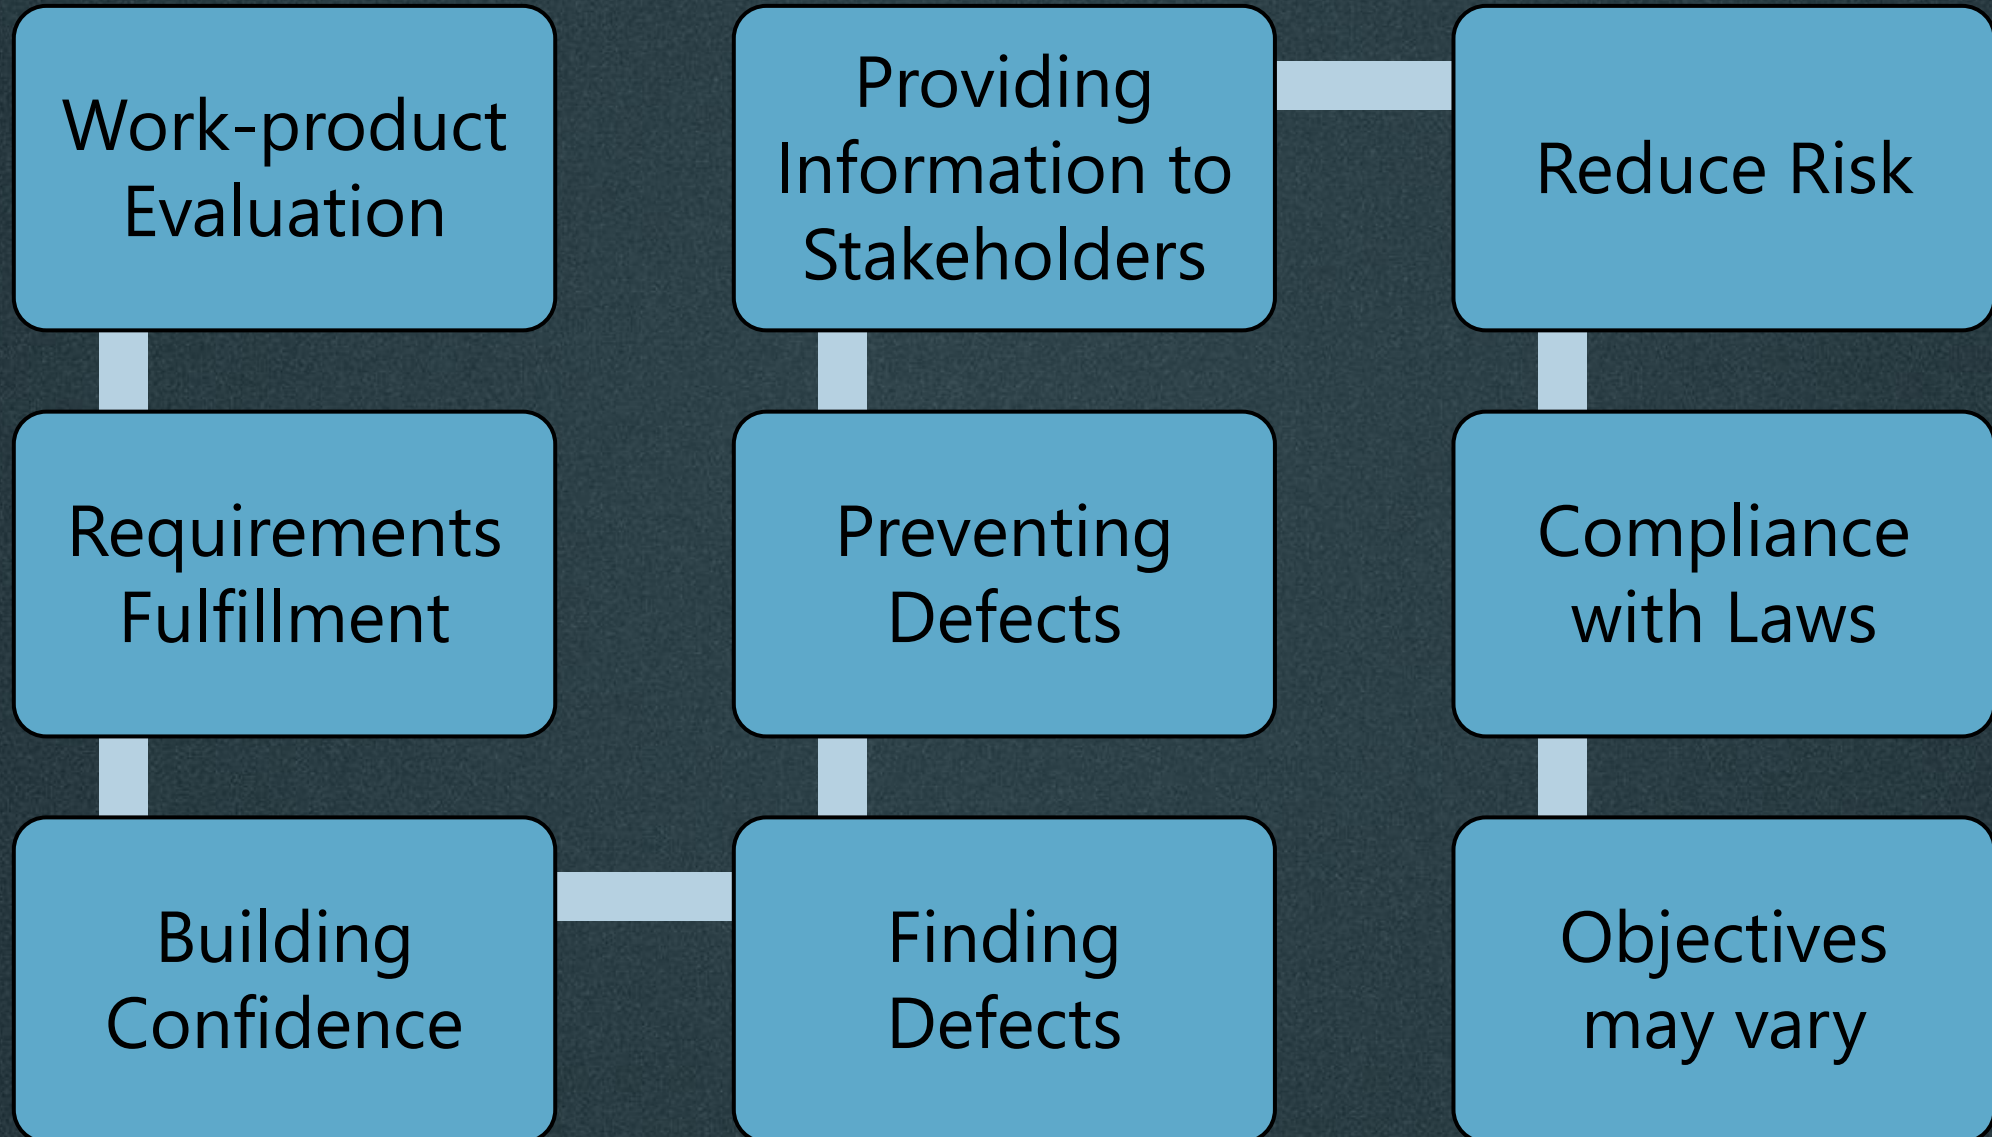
Work-product Evaluation

Requirements Fulfillment

Building Confidence

Finding Defects

Preventing Defects

Providing Information to Stakeholders

Reduce Risk

Compliance with Laws

Objectives may vary